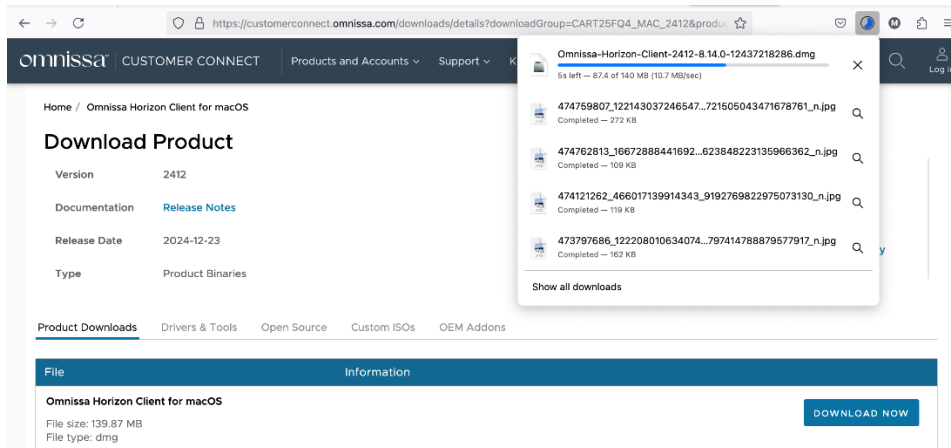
https://customerconnect.omnissa.com/downloads/details?downloadGroup=CART25FQ4_MAC_2412&produ

omnissa CUSTOMER CONNECT Products and Accounts Support K

Log i

Home / Omnissa Horizon Client for macOS

Download Product

Version 2412

Documentation Release Notes

Release Date 2024-12-23

Type Product Binaries

Product Downloads Drivers & Tools Open Source Custom ISOs OEM Addons

| File | Information |
|---|---|
| Omnissa Horizon Client for macOS<br>File size: 139.87 MB<br>File type: dmg | DOWNLOAD NOW |

Omnissa-Horizon-Client-2412-8.14.0-12437218286.dmg
5s left — 87.4 of 140 MB (10.7 MB/sec)

474759807_122143037246547...721505043471678761_n.jpg
Completed — 272 KB

474762813_16672888441692...623848223135966362_n.jpg
Completed — 109 KB

474121262_466017139914343_9192769822975073130_n.jpg
Completed — 119 KB

473797686_122208010634074...797414788879577917_n.jpg
Completed — 162 KB

Show all downloads